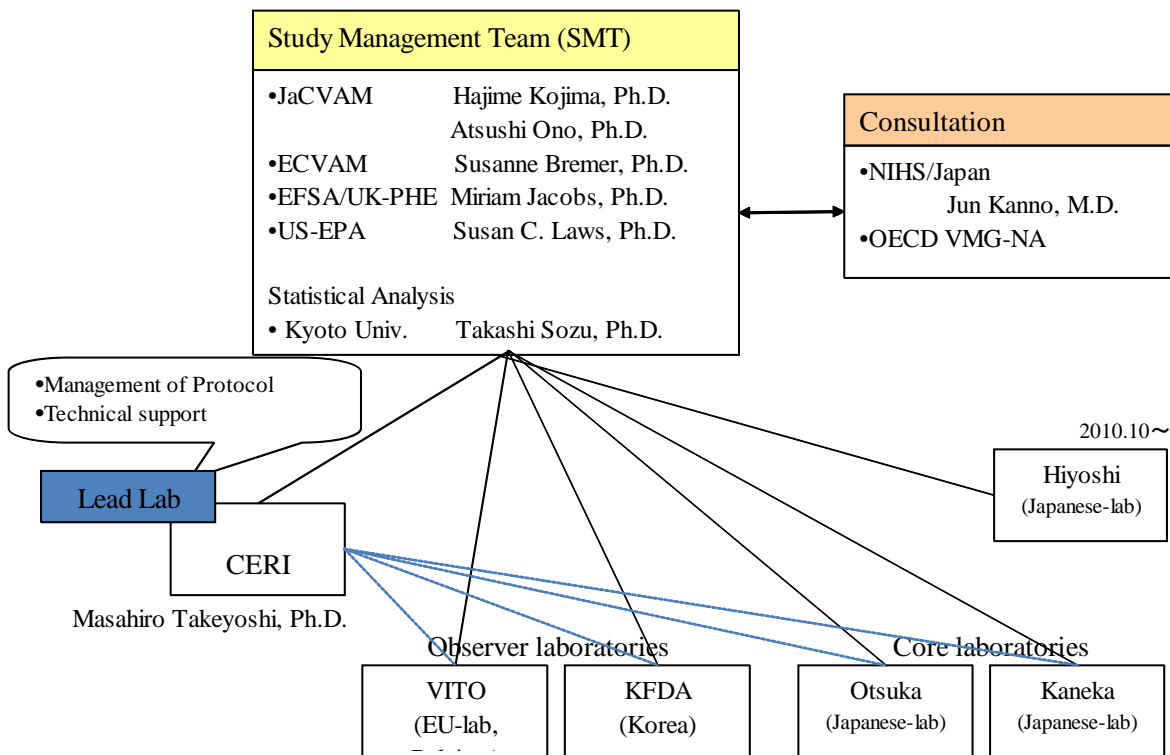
Study Management Team (SMT)

•JaCVAM Hajime Kojima, Ph.D.
Atsushi Ono, Ph.D.
•ECVAM Susanne Bremer, Ph.D.
•EFSA/UK-PHE Miriam Jacobs, Ph.D.
•US-EPA Susan C. Laws, Ph.D.

Statistical Analysis
• Kyoto Univ. Takashi Sozu, Ph.D.

Consultation

•NIHS/Japan
Jun Kanno, M.D.
•OECD VMG-NA

•Management of Protocol
•Technical support

2010.10～

Hiyoshi
(Japanese-lab)

Lead Lab

CERI

Masahiro Takeyoshi, Ph.D.

Observer laboratories

Core laboratories

VITO
(EU-lab,
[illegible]

KFDA
(Korea)

Otsuka
(Japanese-lab)

Kaneka
(Japanese-lab)